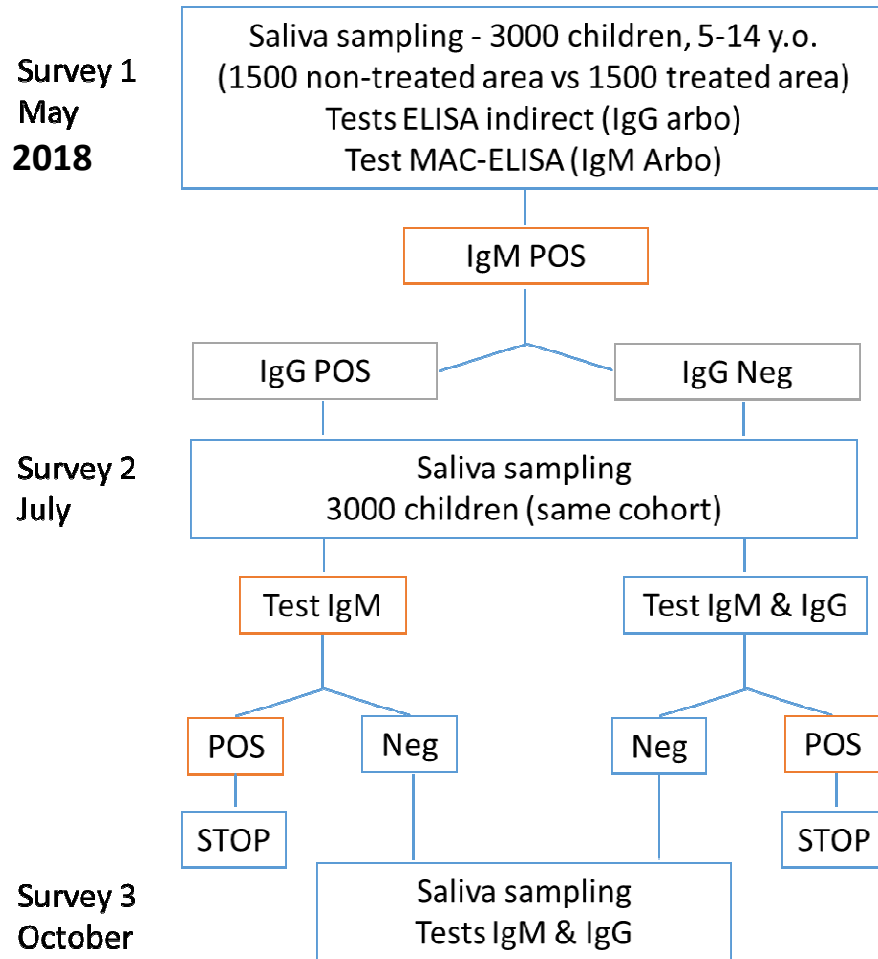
Survey 1
May
2018

Saliva sampling - 3000 children, 5-14 y.o.
(1500 non-treated area vs 1500 treated area)
Tests ELISA indirect (IgG arbo)
Test MAC-ELISA (IgM Arbo)

IgM POS

IgG POS

IgG Neg

Survey 2
July

Saliva sampling
3000 children (same cohort)

Test IgM

Test IgM & IgG

POS

Neg

Neg

POS

STOP

STOP

Survey 3
October

Saliva sampling
Tests IgM & IgG